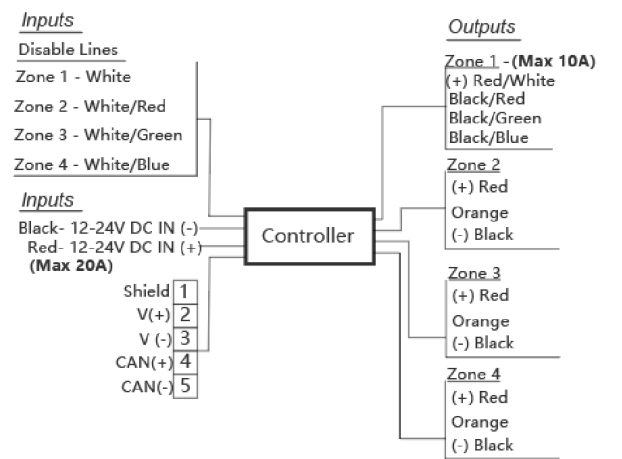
Inputs
Disable Lines
Zone 1 - White
Zone 2 - White/Red
Zone 3 - White/Green
Zone 4 - White/Blue

Inputs
Black- 12-24V DC IN (-)
Red- 12-24V DC IN (+)
(Max 20A)

Shield 1
V(+) 2
V (-) 3
CAN(+) 4
CAN(-) 5

Controller

Outputs
Zone 1 - (Max 10A)
(+) Red/White
Black/Red
Black/Green
Black/Blue

Zone 2
(+) Red
Orange
(-) Black

Zone 3
(+) Red
Orange
(-) Black

Zone 4
(+) Red
Orange
(-) Black